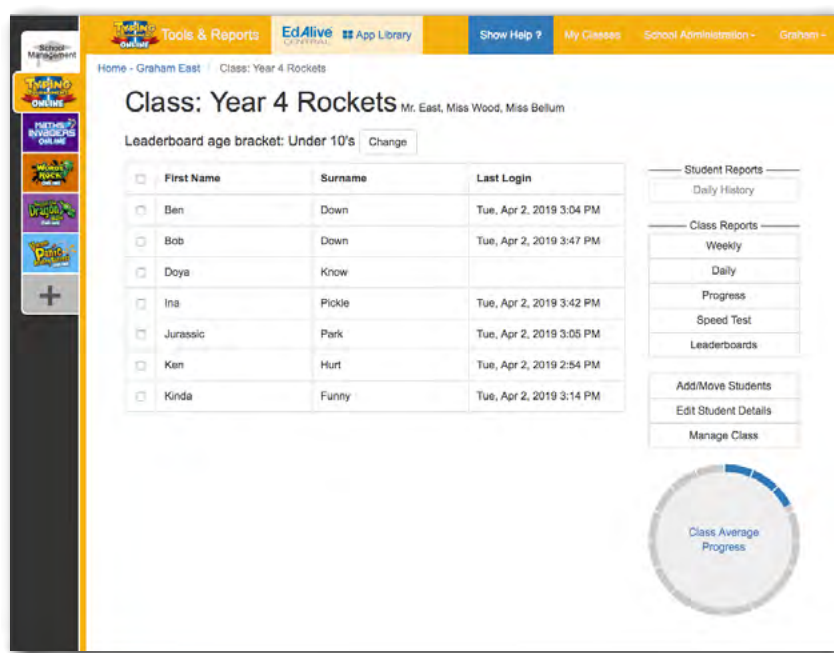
School Management

TYPING ONLINE

MATHS INVADERS ONLINE

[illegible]

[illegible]

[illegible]

+

Tools & Reports

EdAlive CENTRAL

App Library

Show Help ?

My Classes

School Administration

Graham

Home - Graham East / Class: Year 4 Rockets

Class: Year 4 Rockets Mr. East, Miss Wood, Miss Bellum

Leaderboard age bracket: Under 10's Change

| | First Name | Surname | Last Login |
|---|---|---|---|
| | Ben | Down | Tue, Apr 2, 2019 3:04 PM |
| | Bob | Down | Tue, Apr 2, 2019 3:47 PM |
| | Doya | Know | |
| | Ina | Pickle | Tue, Apr 2, 2019 3:42 PM |
| | Jurassic | Park | Tue, Apr 2, 2019 3:05 PM |
| | Ken | Hurt | Tue, Apr 2, 2019 2:54 PM |
| | Kinda | Funny | Tue, Apr 2, 2019 3:14 PM |

Student Reports

Daily History

Class Reports

Weekly

Daily

Progress

Speed Test

Leaderboards

Add/Move Students

Edit Student Details

Manage Class

Class Average Progress